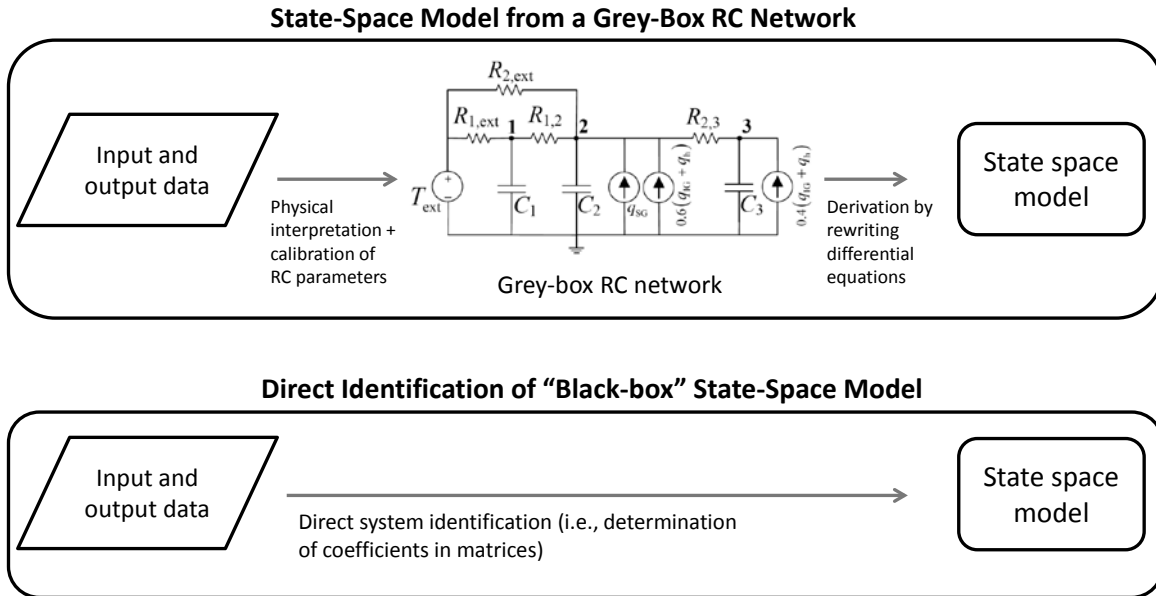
State-Space Model from a Grey-Box RC Network

Input and output data

Physical interpretation + calibration of RC parameters

$R_{2,\text{ext}}$

$R_{1,\text{ext}}$ 1 $R_{1,2}$ 2 $R_{2,3}$ 3

$T_{\text{ext}}$

$C_1$

$C_2$

$q_{\text{SG}}$

$0.6(q_{\text{IG}}+q_{\text{h}})$

$C_3$

$0.4(q_{\text{IG}}+q_{\text{h}})$

Grey-box RC network

Derivation by rewriting differential equations

State space model

Direct Identification of “Black-box” State-Space Model

Input and output data

Direct system identification (i.e., determination of coefficients in matrices)

State space model